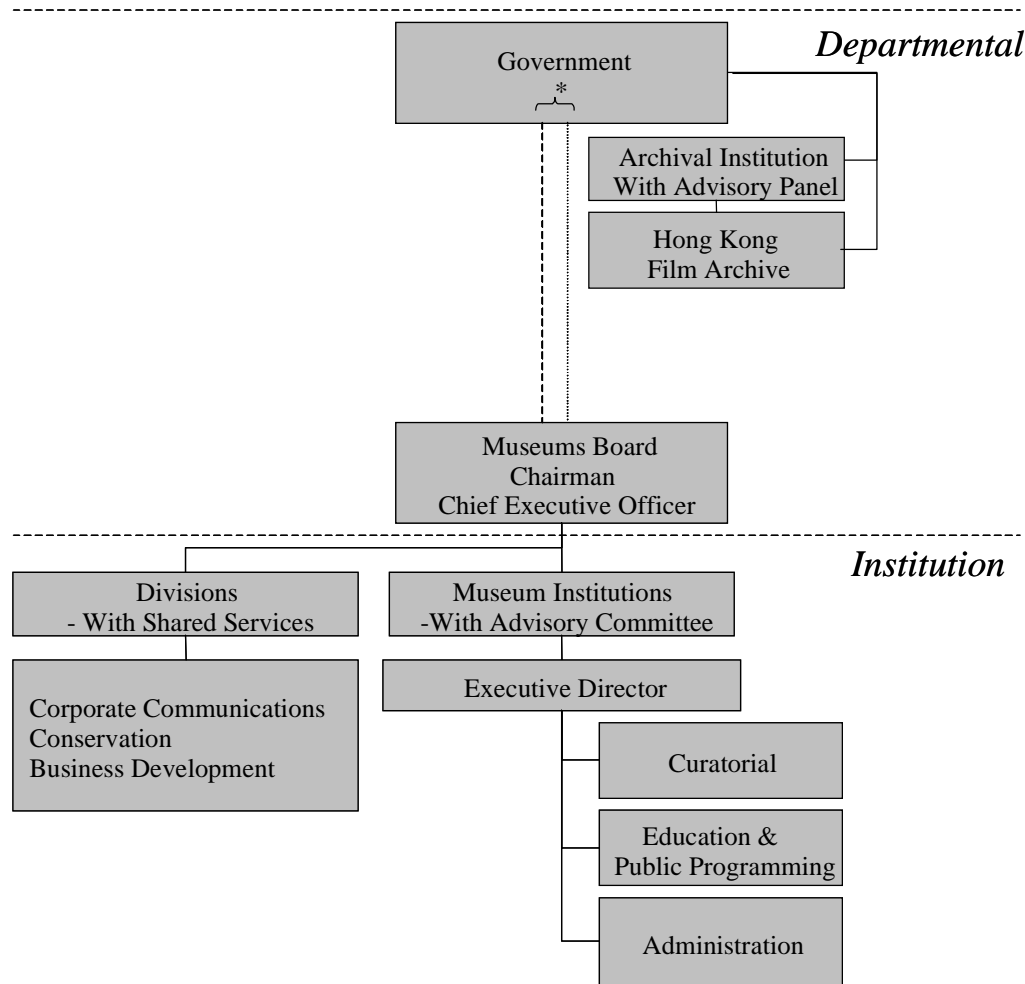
Departmental

Government
*

Archival Institution
With Advisory Panel

Hong Kong
Film Archive

Museums Board
Chairman
Chief Executive Officer

Institution

Divisions
- With Shared Services

Museum Institutions
-With Advisory Committee

Corporate Communications
Conservation
Business Development

Executive Director

Curatorial

Education &
Public Programming

Administration